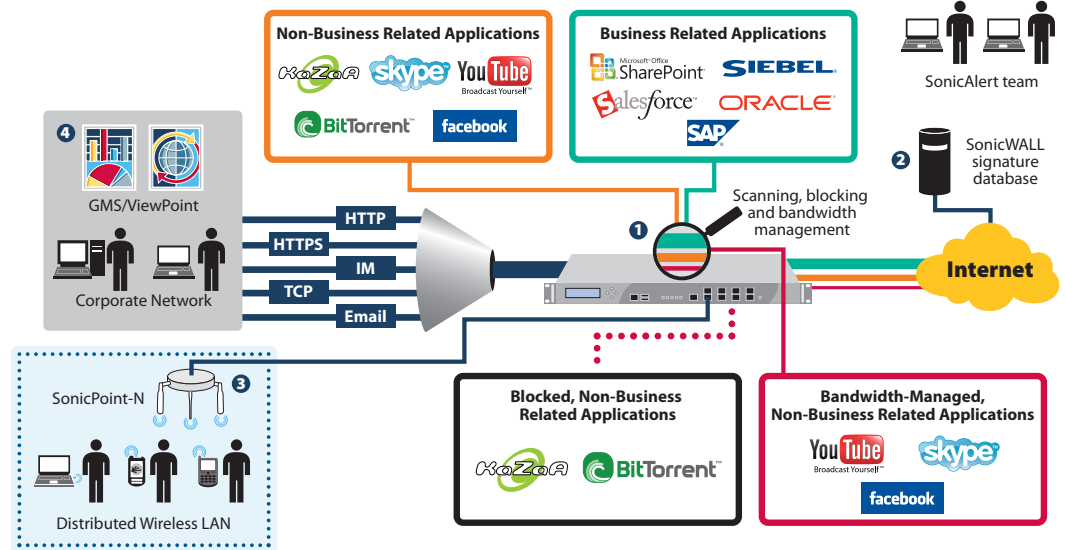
Non-Business Related Applications

KaZaA skype YouTube Broadcast Yourself™

BitTorrent™ facebook

Business Related Applications

Microsoft Office SharePoint SIEBEL

salesforce ORACLE

SAP

SonicAlert team

SonicWALL signature database

4

GMS/ViewPoint

Corporate Network

HTTP

HTTPS

IM

TCP

Email

1

Scanning, blocking and bandwidth management

2

Internet

SonicPoint-N

3

Distributed Wireless LAN

Blocked, Non-Business Related Applications

KaZaA BitTorrent™

Bandwidth-Managed, Non-Business Related Applications

YouTube Broadcast Yourself™ skype

facebook